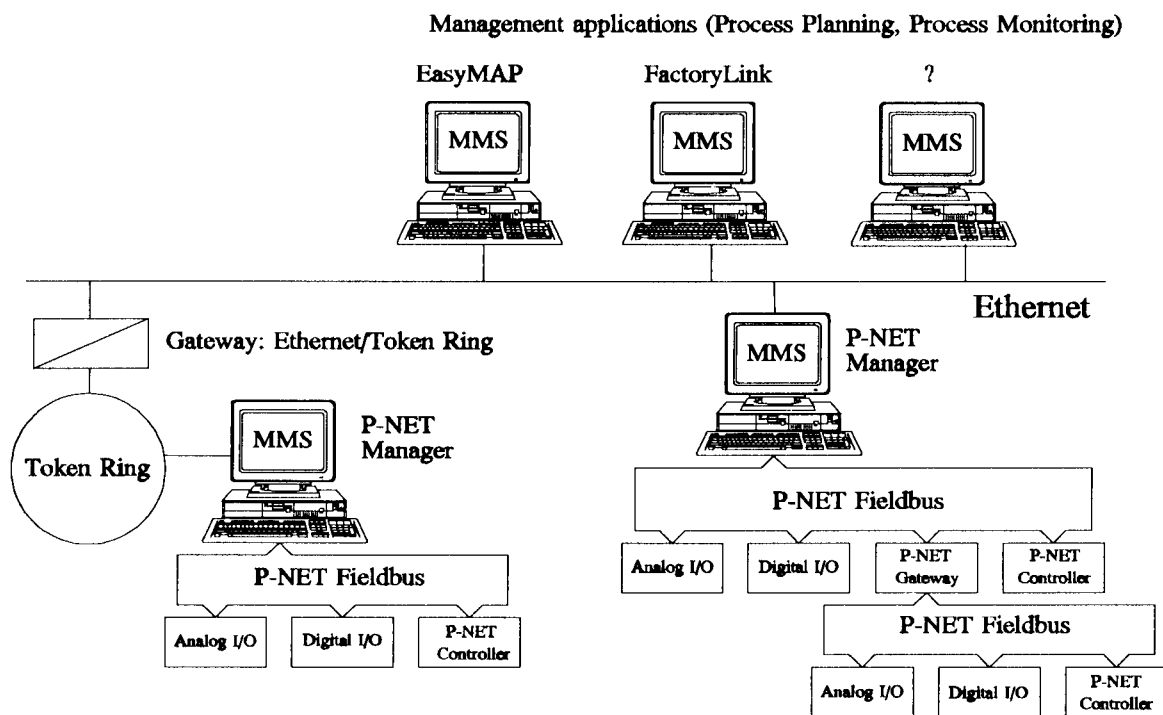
Management applications (Process Planning, Process Monitoring)

EasyMAP

MMS

FactoryLink

MMS

?

MMS

Ethernet

Gateway: Ethernet/Token Ring

MMS

P-NET Manager

Token Ring

MMS

P-NET Manager

P-NET Fieldbus

Analog I/O

Digital I/O

P-NET Controller

P-NET Fieldbus

Analog I/O

Digital I/O

P-NET Gateway

P-NET Controller

P-NET Fieldbus

Analog I/O

Digital I/O

P-NET Controller